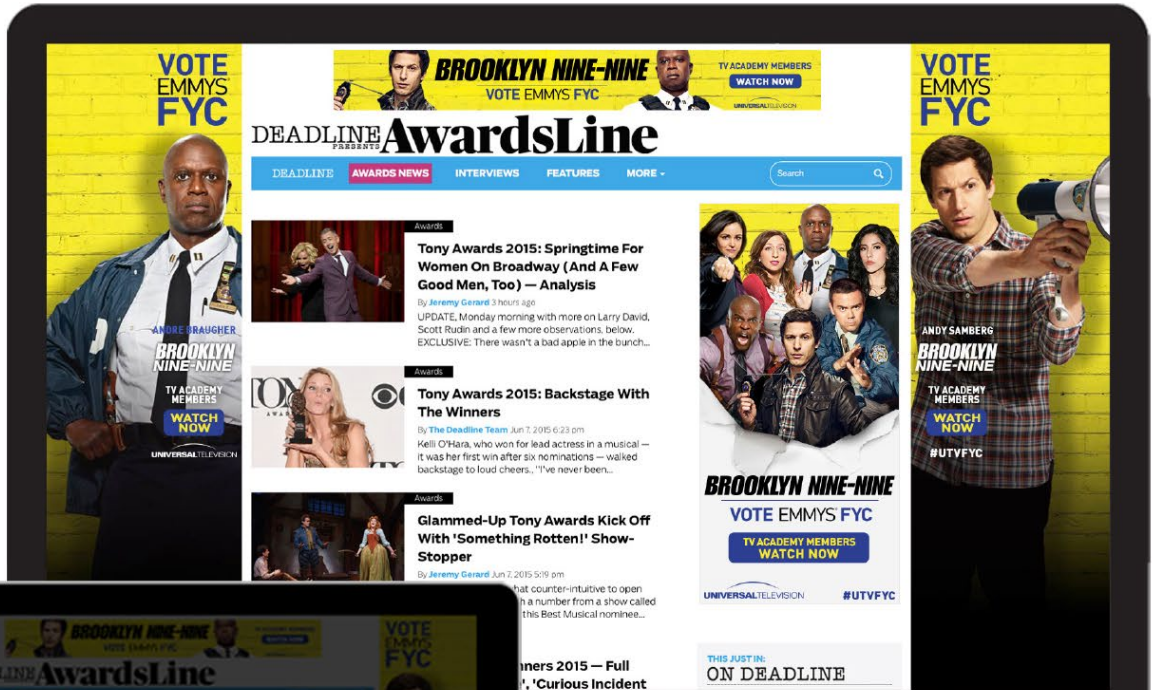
VOTE EMMYS FYC

ANDRE BRAUGHER
BROOKLYN NINE-NINE
TV ACADEMY MEMBERS
WATCH NOW
UNIVERSAL TELEVISION

BROOKLYN NINE-NINE
VOTE EMMYS FYC
TV ACADEMY MEMBERS
WATCH NOW
UNIVERSAL TELEVISION

DEADLINE PRESENTS AwardsLine

DEADLINE AWARDS NEWS INTERVIEWS FEATURES MORE

Search

Awards
Tony Awards 2015: Springtime For Women On Broadway (And A Few Good Men, Too) — Analysis
By Jeremy Gerard 3 hours ago
UPDATE, Monday morning with more on Larry David, Scott Rudin and a few more observations, below. EXCLUSIVE: There wasn't a bad apple in the bunch...

Awards
Tony Awards 2015: Backstage With The Winners
By The Deadline Team Jun 7, 2015 6:23 pm
Kelli O'Hara, who won for lead actress in a musical — it was her first win after six nominations — walked backstage to loud cheers.. "I've never been...

Awards
Glammed-Up Tony Awards Kick Off With 'Something Rotten!' Show-Stopper
By Jeremy Gerard Jun 7, 2015 5:19 pm
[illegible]hat counter-intuitive to open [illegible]h a number from a show called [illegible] this Best Musical nominee...

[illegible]nners 2015 — Full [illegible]', 'Curious Incident

BROOKLYN NINE-NINE
VOTE EMMYS FYC
TV ACADEMY MEMBERS
WATCH NOW
UNIVERSAL TELEVISION #UTVFYC

THIS JUST IN:
ON DEADLINE

VOTE EMMYS FYC

ANDY SAMBERG
BROOKLYN NINE-NINE
TV ACADEMY MEMBERS
WATCH NOW
#UTVFYC

BROOKLYN NINE-NINE
VOTE EMMYS FYC
WATCH NOW
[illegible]LINE AwardsLine
VOTE EMMYS FYC